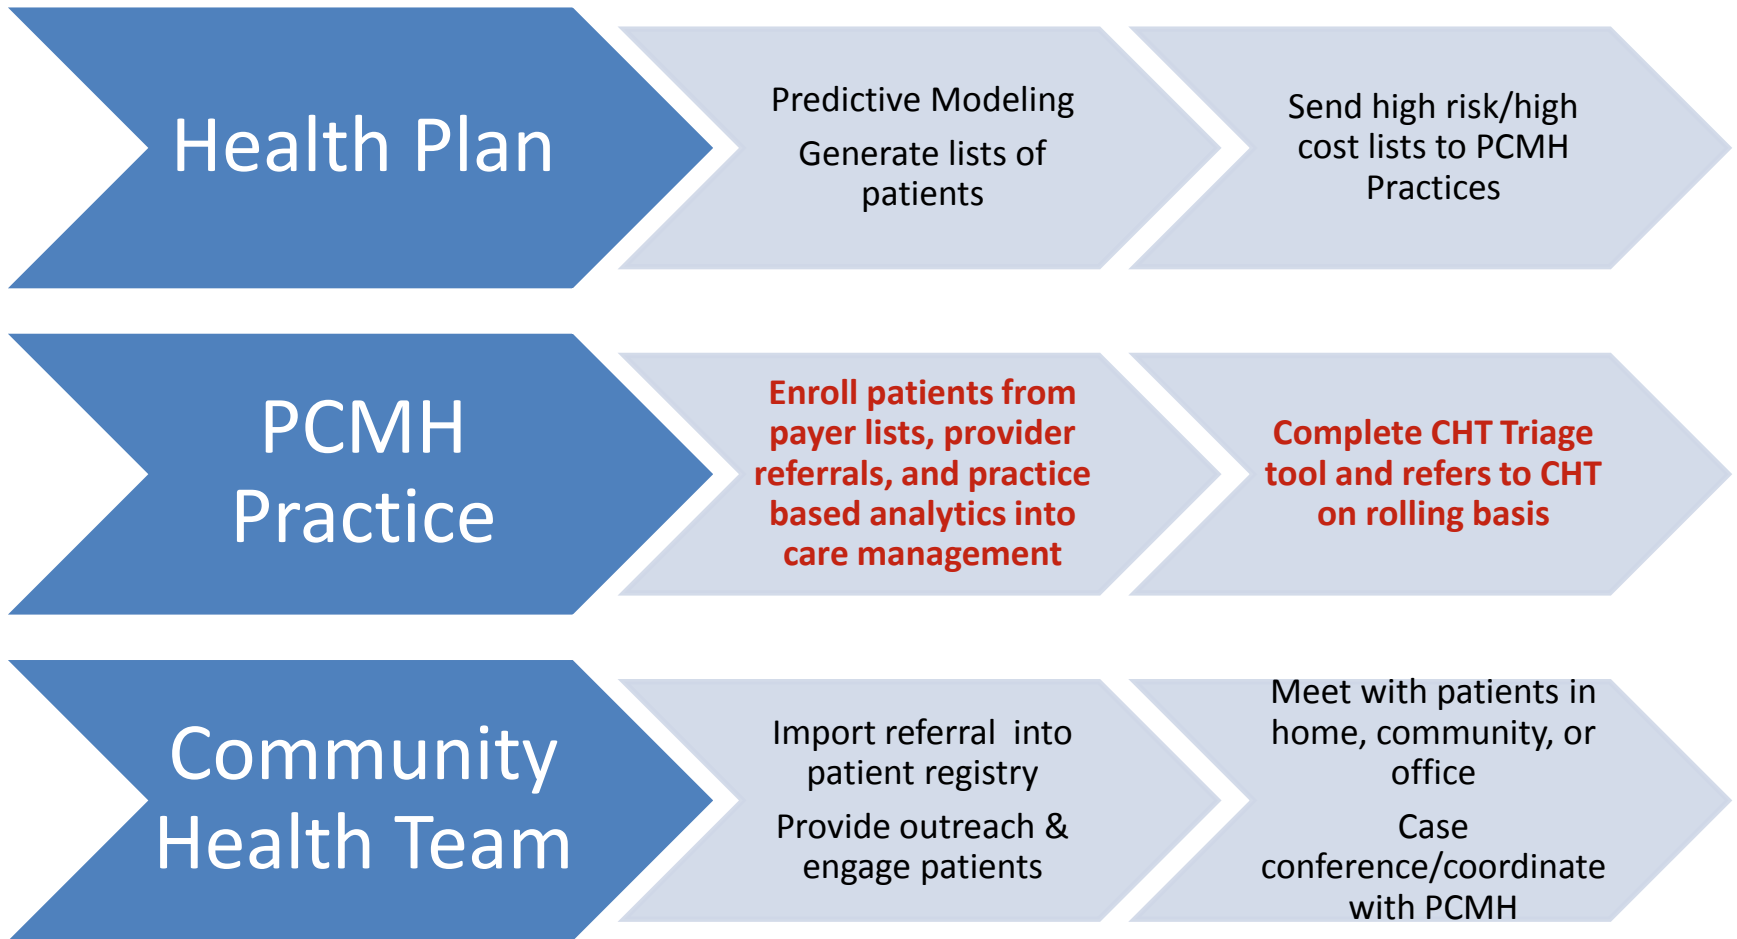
Health Plan

Predictive Modeling

Generate lists of patients

Send high risk/high cost lists to PCMH Practices

PCMH Practice

Enroll patients from payer lists, provider referrals, and practice based analytics into care management

Complete CHT Triage tool and refers to CHT on rolling basis

Community Health Team

Import referral  into patient registry

Provide outreach & engage patients

Meet with patients in home, community, or office

Case conference/coordinate with PCMH